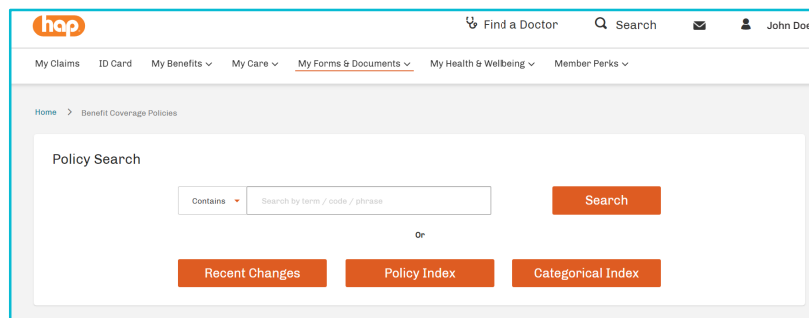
hap

Find a Doctor Search John Doe

My Claims ID Card My Benefits My Care My Forms & Documents My Health & Wellbeing Member Perks

Home > Benefit Coverage Policies

Policy Search

Contains Search by term / code / phrase Search

Or

Recent Changes Policy Index Categorical Index